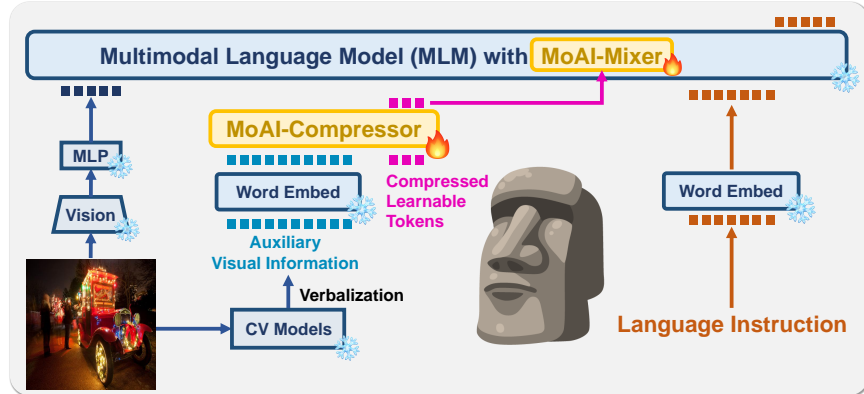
Multimodal Language Model (MLM) with MoAI-Mixer

MoAI-Compressor

MLP

Vision

Word Embed

Auxiliary Visual Information

Compressed Learnable Tokens

Verbalization

CV Models

Word Embed

Language Instruction